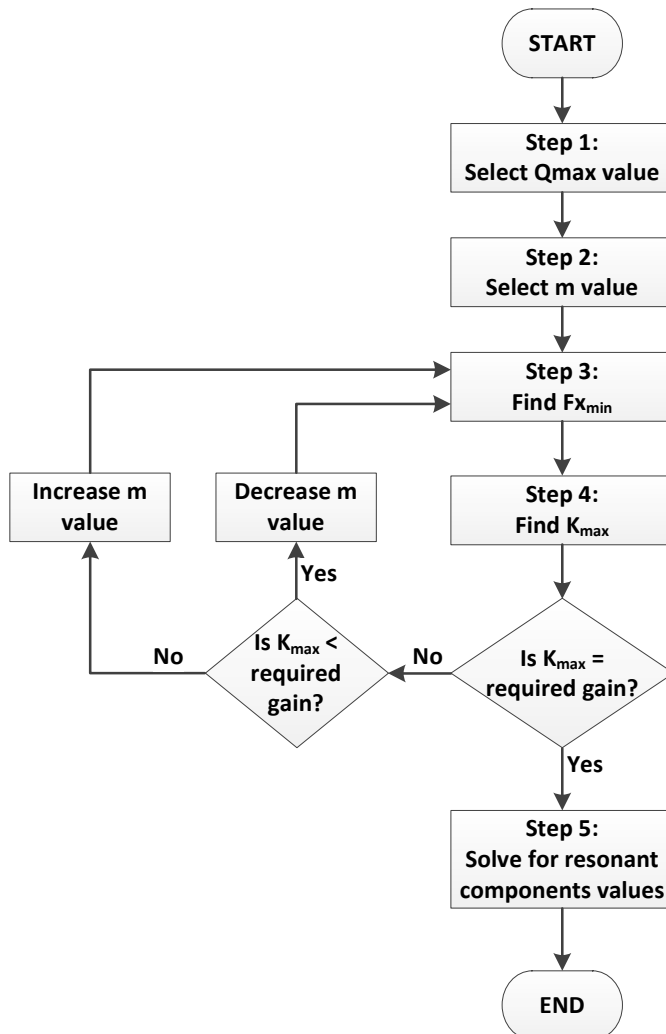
START

Step 1:
Select Qmax value

Step 2:
Select m value

Step 3:
Find $Fx_{min}$

Step 4:
Find $K_{max}$

Is $K_{max}$ = required gain?

No

Is $K_{max}$ < required gain?

Yes

Decrease m value

No

Increase m value

Yes

Step 5:
Solve for resonant components values

END